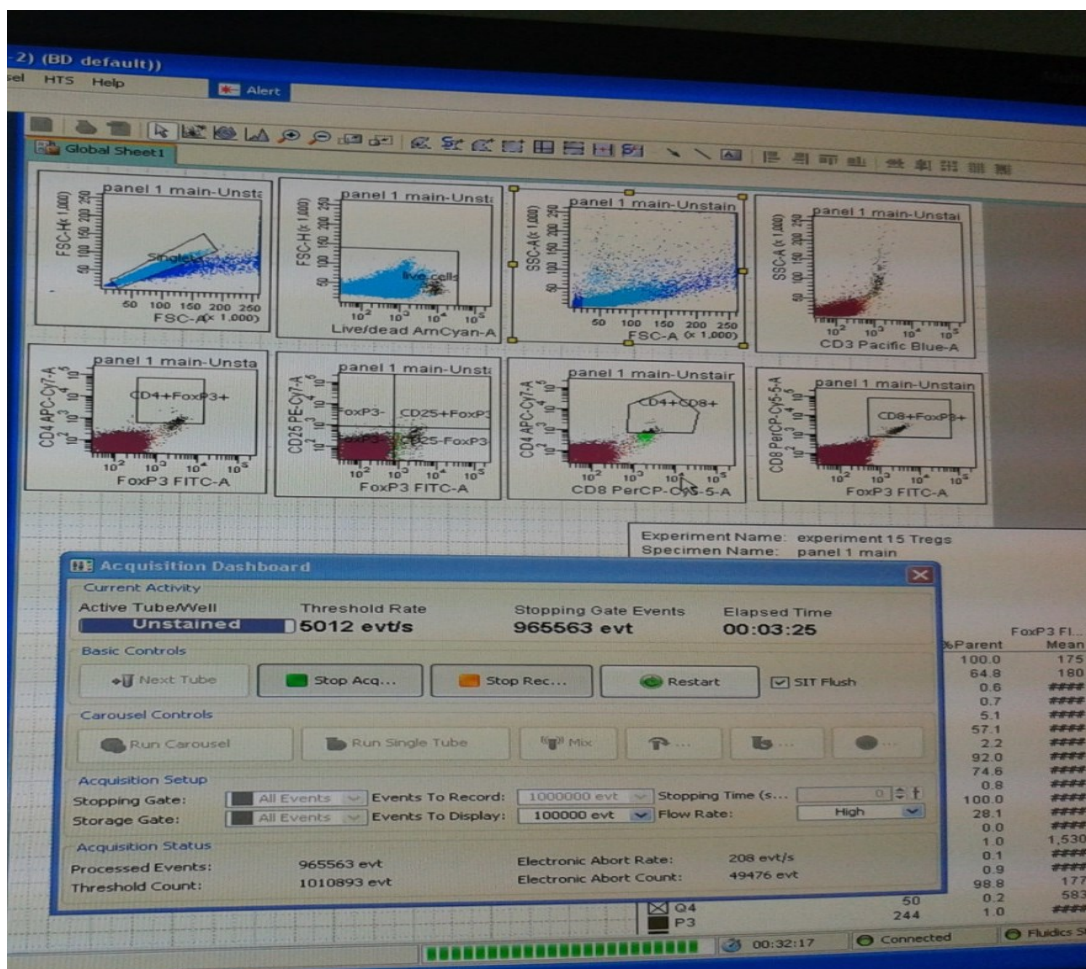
-2) (BD default))
el HTS Help
Alert

Global Sheet1

panel 1 main-Unsta
FSC-H (x 1,000)
Singlets
50 100 150 200 250
FSC-A (x 1,000)

panel 1 main-Unsta
FSC-H (x 1,000)
live cells
Live/dead AmCyan-A

panel 1 main-Unstain
SSC-A (x 1,000)
50 100 150 200 250
FSC-A (x 1,000)

panel 1 main-Unstai
SSC-A (x 1,000)
CD3 Pacific Blue-A

panel 1 main-Unsta
CD4 APC-Cy7-A
CD4+FoxP3+
FoxP3 FITC-A

panel 1 main-Unsta
CD25 PE-Cy7-A
FoxP3-
CD25+FoxP3
FoxP3
CD25-FoxP3
FoxP3 FITC-A

panel 1 main-Unstain
CD4 APC-Cy7-A
CD4+CD8+
CD8 PerCP-Cy5-5-A

panel 1 main-Unstain
CD8 PerCP-Cy5-5-A
CD8+FoxP3+
FoxP3 FITC-A

Experiment Name: experiment 15 Tregs
Specimen Name: panel 1 main

Acquisition Dashboard
Current Activity
Active Tube/Well
Unstained
Threshold Rate
5012 evt/s
Stopping Gate Events
965563 evt
Elapsed Time
00:03:25
Basic Controls
Next Tube
Stop Acq...
Stop Rec...
Restart
SIT Flush
Carousel Controls
Run Carousel
Run Single Tube
Mix
Acquisition Setup
Stopping Gate: All Events
Events To Record: 1000000 evt
Stopping Time (s... 0
Storage Gate: All Events
Events To Display: 100000 evt
Flow Rate: High
Acquisition Status
Processed Events: 965563 evt
Threshold Count: 1010893 evt
Electronic Abort Rate: 208 evt/s
Electronic Abort Count: 49476 evt

| %Parent | FoxP3 FI... Mean |
|---|---|
| 100.0 | 175 |
| 64.8 | 180 |
| 0.6 | #### |
| 0.7 | #### |
| 5.1 | #### |
| 57.1 | #### |
| 2.2 | #### |
| 92.0 | #### |
| 74.6 | #### |
| 0.8 | #### |
| 100.0 | #### |
| 28.1 | #### |
| 0.0 | #### |
| 1.0 | 1,530 |
| 0.1 | #### |
| 0.9 | #### |
| 98.8 | 177 |
| 0.2 | 583 |
| 1.0 | #### |

Q4 50
P3 244

00:32:17 Connected Fluidics S